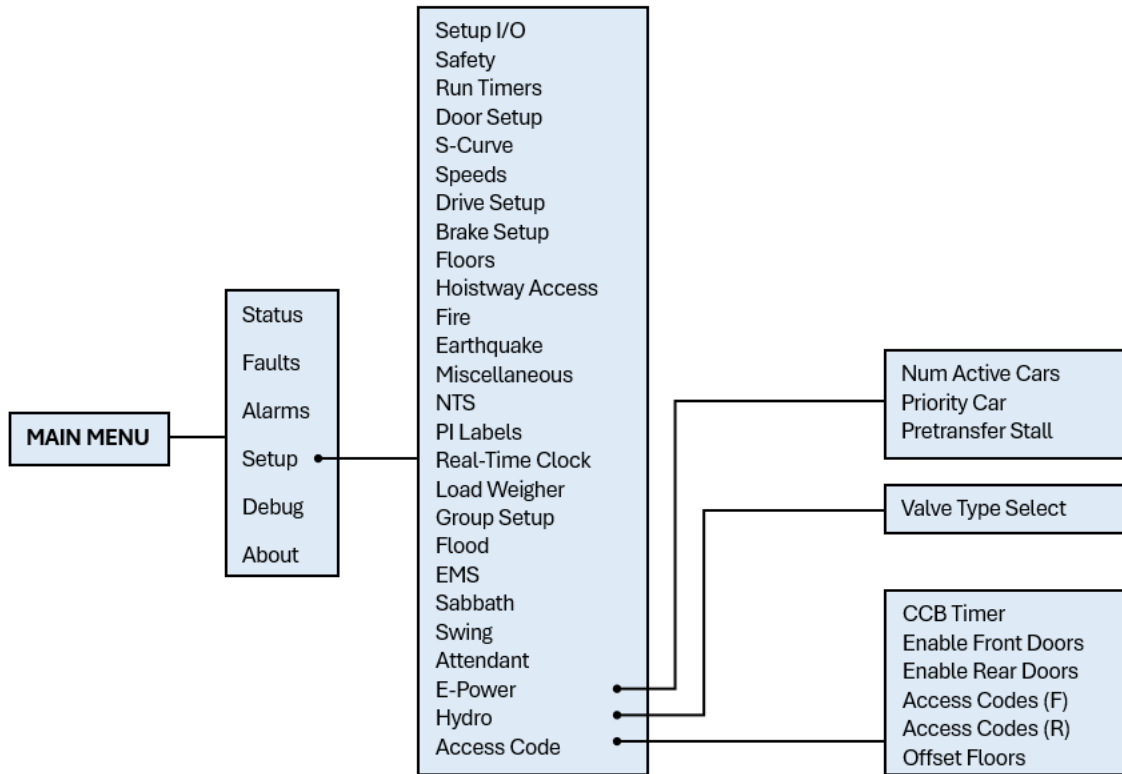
MAIN MENU

Status
Faults
Alarms
Setup
Debug
About

Setup I/O
Safety
Run Timers
Door Setup
S-Curve
Speeds
Drive Setup
Brake Setup
Floors
Hoistway Access
Fire
Earthquake
Miscellaneous
NTS
PI Labels
Real-Time Clock
Load Weigher
Group Setup
Flood
EMS
Sabbath
Swing
Attendant
E-Power
Hydro
Access Code

Num Active Cars
Priority Car
Pretransfer Stall

Valve Type Select

CCB Timer
Enable Front Doors
Enable Rear Doors
Access Codes (F)
Access Codes (R)
Offset Floors